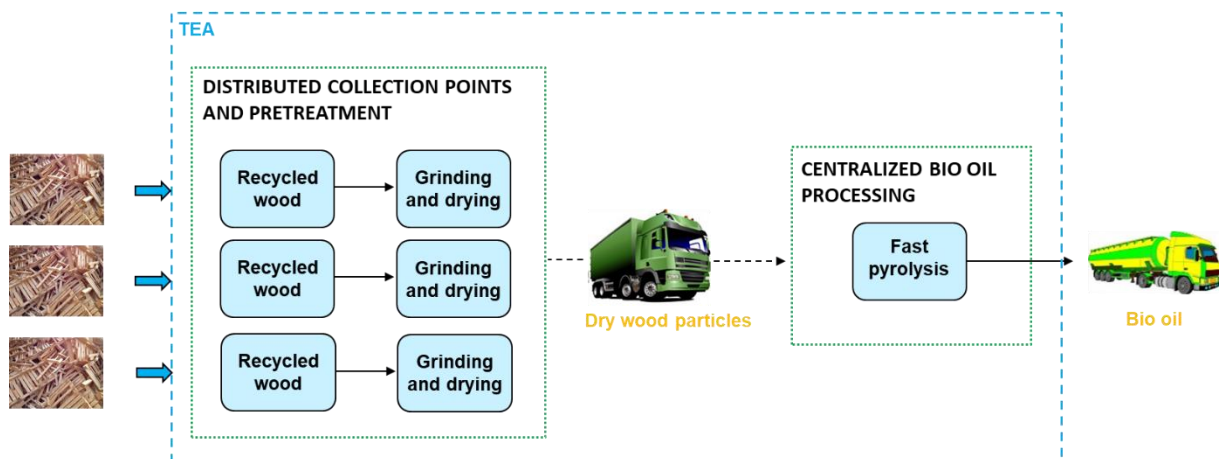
TEA

DISTRIBUTED COLLECTION POINTS AND PRETREATMENT

Recycled wood

Grinding and drying

Recycled wood

Grinding and drying

Recycled wood

Grinding and drying

Dry wood particles

CENTRALIZED BIO OIL PROCESSING

Fast pyrolysis

Bio oil